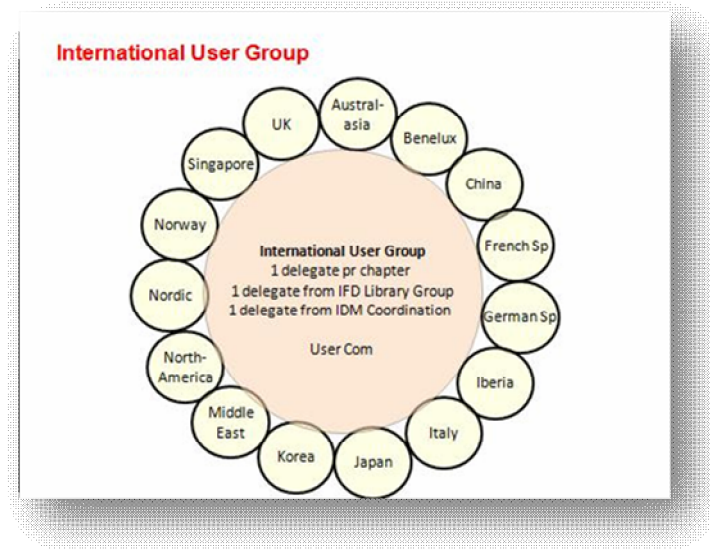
International User Group

UK

Austral-asia

Benelux

China

French Sp

German Sp

Iberia

Italy

Japan

Korea

Middle East

North-America

Nordic

Norway

Singapore

International User Group
1 delegate pr chapter
1 delegate from IFD Library Group
1 delegate from IDM Coordination

User Com